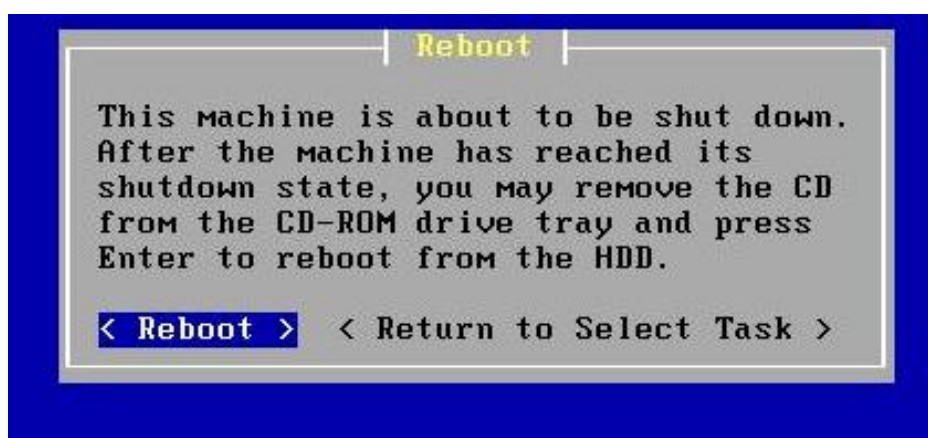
Reboot

This machine is about to be shut down. After the machine has reached its shutdown state, you may remove the CD from the CD-ROM drive tray and press Enter to reboot from the HDD.

< Reboot > < Return to Select Task >